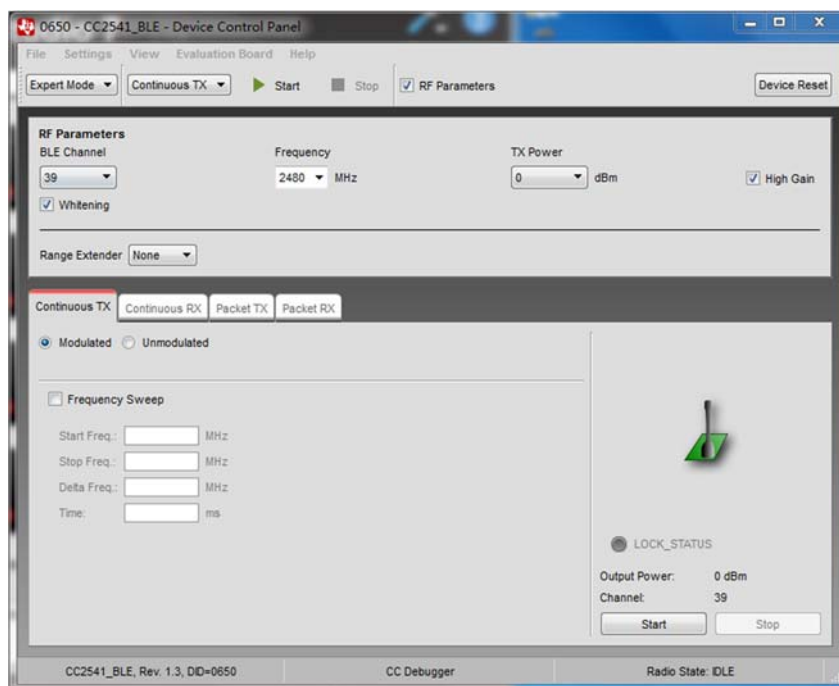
0650 - CC2541_BLE - Device Control Panel

File Settings View Evaluation Board Help

Expert Mode Continuous TX Start Stop RF Parameters Device Reset

RF Parameters
BLE Channel
39
Whitening

Frequency
2480 MHz

TX Power
0 dBm

High Gain

Range Extender None

Continuous TX Continuous RX Packet TX Packet RX

Modulated Unmodulated

Frequency Sweep

Start Freq.: MHz
Stop Freq.: MHz
Delta Freq.: MHz
Time: ms

LOCK_STATUS

Output Power: 0 dBm
Channel: 39

Start Stop

CC2541_BLE, Rev. 1.3, DID=0650 CC Debugger Radio State: IDLE